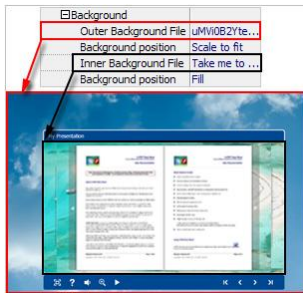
⊟Background

| | |
|---|---|
| Outer Background File | uMVi0B2Yte... |
| Background position | Scale to fit |
| Inner Background File | Take me to ... |
| Background position | Fill |

My Presentation